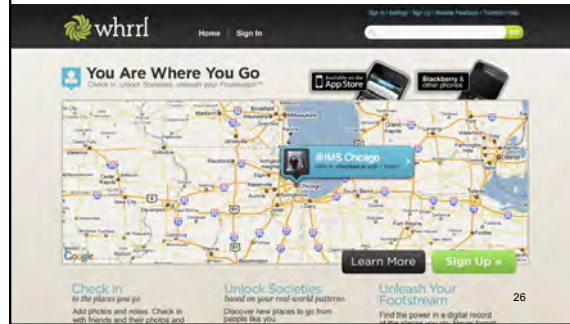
whrrl

Home | Sign In

Sign In | Settings | Sign Up | Website Feedback | Tutorial | Help

Go

You Are Where You Go

Check in. Unlock Societies. Unleash your Footstream™

Available on the App Store

Blackberry & other phones

@IMS Chicago

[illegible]

Chicago

Google

Learn More

Sign Up »

Check in
to the places you go

Add photos and notes. Check in with friends and their photos and

Unlock Societies
based on your real-world patterns

Discover new places to go from people like you.

Unleash Your Footstream

Find the power in a digital record of the places you go. Never forget

26